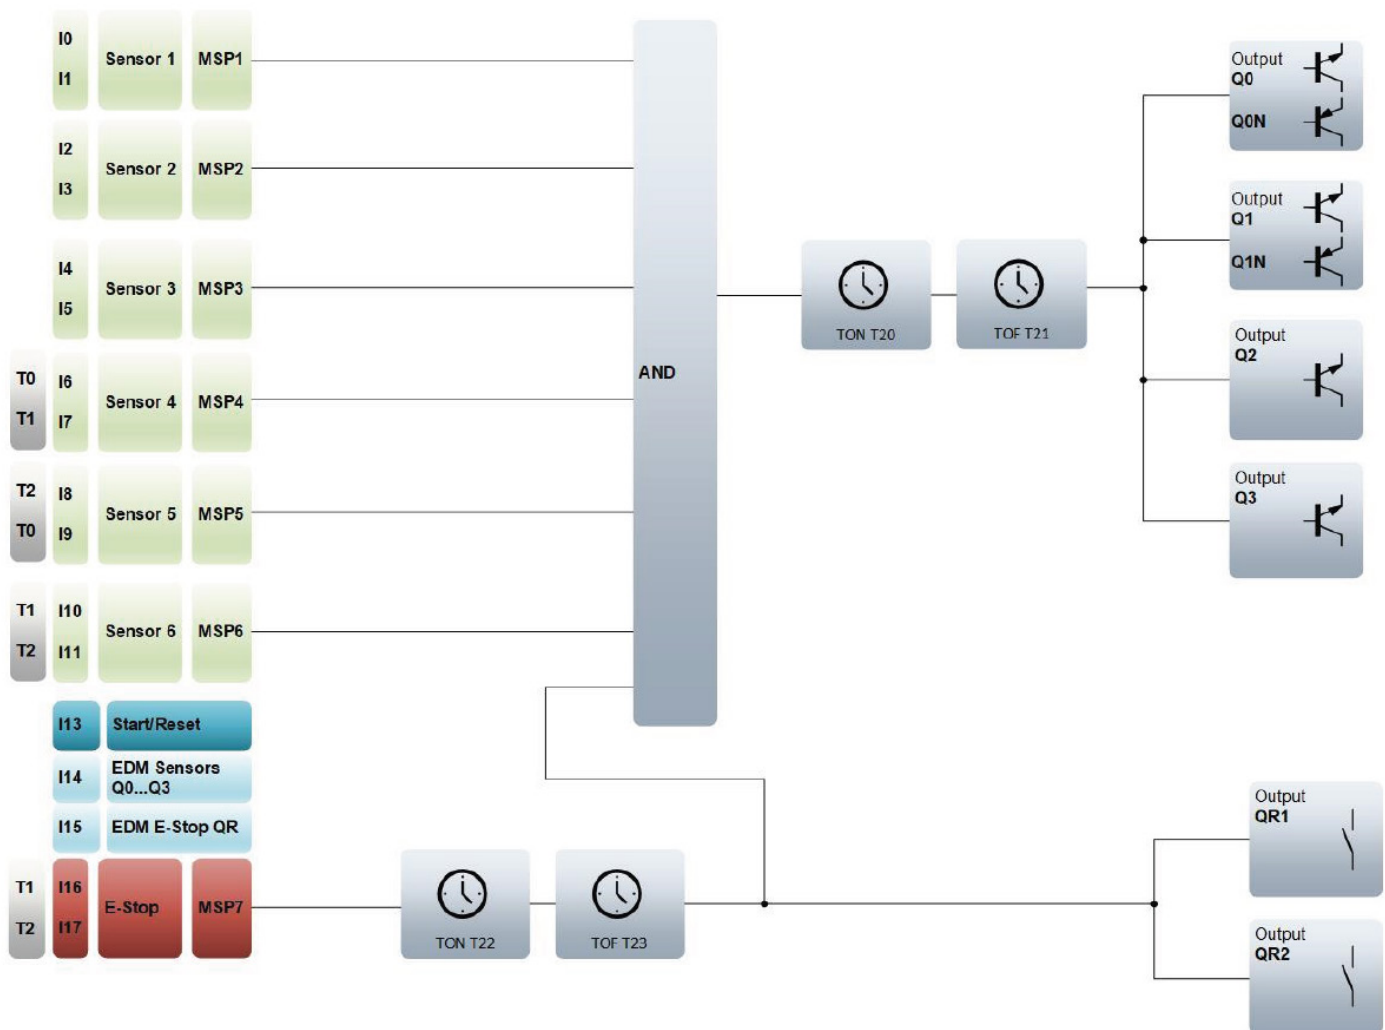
I0
I1
Sensor 1
MSP1

I2
I3
Sensor 2
MSP2

I4
I5
Sensor 3
MSP3

T0
T1
I6
I7
Sensor 4
MSP4

T2
T0
I8
I9
Sensor 5
MSP5

T1
T2
I10
I11
Sensor 6
MSP6

I13
Start/Reset

I14
EDM Sensors Q0...Q3

I15
EDM E-Stop QR

T1
T2
I16
I17
E-Stop
MSP7

AND

TON T20
TOF T21

TON T22
TOF T23

Output
Q0
Q0N

Output
Q1
Q1N

Output
Q2

Output
Q3

Output
QR1

Output
QR2